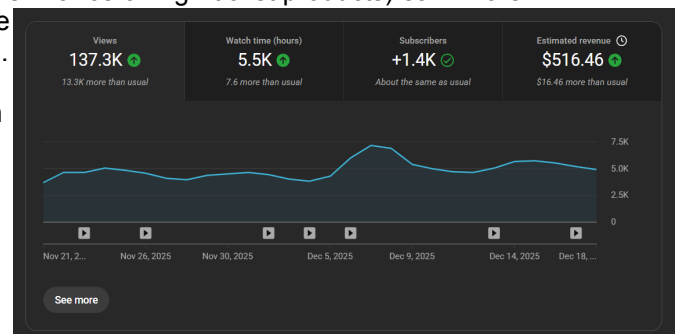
Views
137.3K
13.3K more than usual

Watch time (hours)
5.5K
7.6 more than usual

Subscribers
+1.4K
About the same as usual

Estimated revenue
$516.46
$16.46 more than usual

7.5K
5.0K
2.5K
0

Nov 21, 2... Nov 26, 2025 Nov 30, 2025 Dec 5, 2025 Dec 9, 2025 Dec 14, 2025 Dec 18, ...

See more